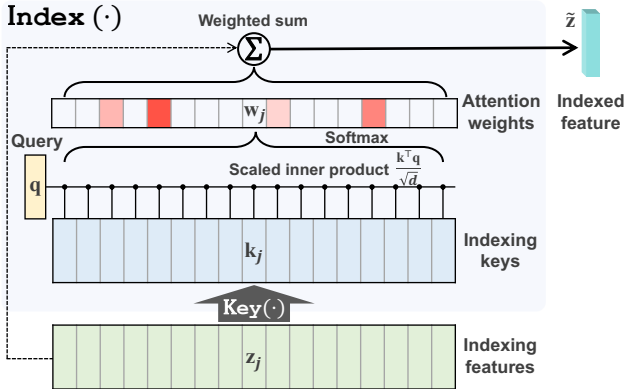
Index $(\cdot)$

Weighted sum

$\Sigma$

$\tilde{\mathbf{z}}$

$\mathbf{w}_j$

Attention weights

Indexed feature

Query

Softmax

$\mathbf{q}$

Scaled inner product $\frac{\mathbf{k}^\top \mathbf{q}}{\sqrt{d}}$

$\mathbf{k}_j$

Indexing keys

Key$(\cdot)$

$\mathbf{z}_j$

Indexing features